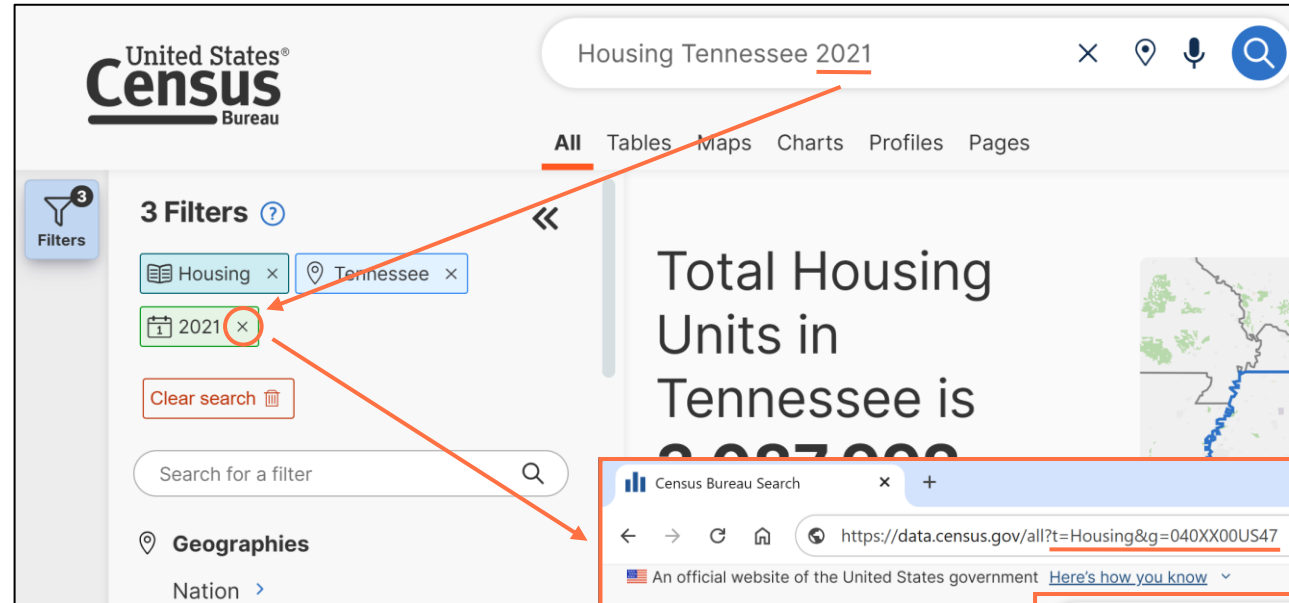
United States® Census Bureau

Housing Tennessee 2021

All Tables Maps Charts Profiles Pages

3 Filters

3 Filters ?

Housing × Tennessee ×

2021 ×

Clear search

Search for a filter

Geographies

Nation >

Total Housing Units in Tennessee is

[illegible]

Census Bureau Search × +

https://data.census.gov/all?t=Housing&g=040XX00US47

An official website of the United States government Here's how you know